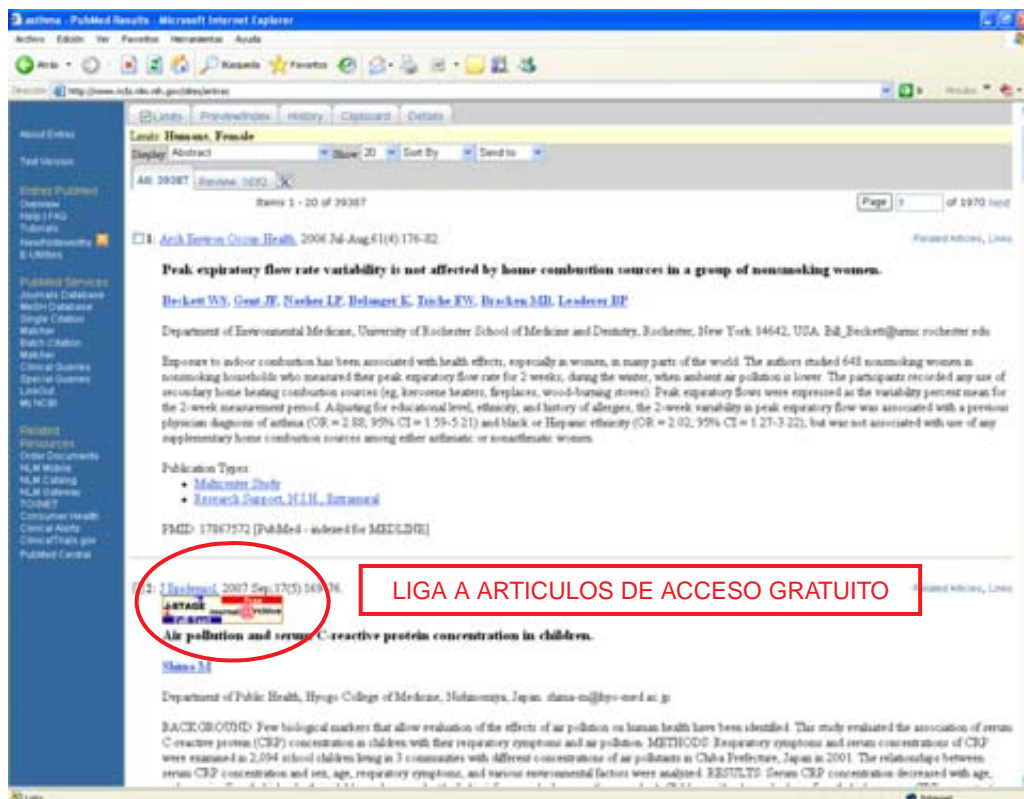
asthma - PubMed Results - Microsoft Internet Explorer

Archivo Edición Ver Favoritos Herramientas Ayuda

Atrás Búsqueda Favoritos

Dirección http://www.ncbi.nlm.nih.gov/sites/entrez

About Entrez

Text Version

Entrez PubMed
Overview
Help | FAQ
Tutorials
New/Noteworthy
E-Utilities

PubMed Services
Journals Database
MeSH Database
Single Citation Matcher
Batch Citation Matcher
Clinical Queries
Special Queries
LinkOut
My NCBI

Related Resources
Order Documents
NLM Mobile
NLM Catalog
NLM Gateway
TOXNET
Consumer Health
Clinical Alerts
ClinicalTrials.gov
PubMed Central

Limits Preview/Index History Clipboard Details

Limits: Humans, Female

Display Abstract Show 20 Sort By Send to

All: 39387 Review: 1692

Items 1 - 20 of 39387

Page 1 of 1970 Next

1: Arch Environ Occup Health. 2006 Jul-Aug;61(4):176-82.

Related Articles, Links

Peak expiratory flow rate variability is not affected by home combustion sources in a group of nonsmoking women.

Beckett WS, Gent JF, Naeher LP, Belanger K, Triche EW, Bracken MB, Leaderer BP

Department of Environmental Medicine, University of Rochester School of Medicine and Dentistry, Rochester, New York 14642, USA. Bill_Beckett@urmc.rochester.edu

Exposure to indoor combustion has been associated with health effects, especially in women, in many parts of the world. The authors studied 648 nonsmoking women in nonsmoking households who measured their peak expiratory flow rate for 2 weeks, during the winter, when ambient air pollution is lower. The participants recorded any use of secondary home heating combustion sources (eg, kerosene heaters, fireplaces, wood-burning stoves). Peak expiratory flows were expressed as the variability percent mean for the 2-week measurement period. Adjusting for educational level, ethnicity, and history of allergies, the 2-week variability in peak expiratory flow was associated with a previous physician diagnosis of asthma (OR = 2.88; 95% CI = 1.59-5.21) and black or Hispanic ethnicity (OR = 2.02; 95% CI = 1.27-3.22), but was not associated with use of any supplementary home combustion sources among either asthmatic or nonasthmatic women.

Publication Types:
• Multicenter Study
• Research Support, N.I.H., Extramural

PMID: 17067572 [PubMed - indexed for MEDLINE]

2: J Epidemiol. 2007 Sep;17(5):169-76.

J-STAGE free journal online

LIGA A ARTICULOS DE ACCESO GRATUITO

Related Articles, Links

Air pollution and serum C-reactive protein concentration in children.

Shima M

Department of Public Health, Hyogo College of Medicine, Nishinomiya, Japan. shima-m@hyo-med.ac.jp

BACKGROUND: Few biological markers that allow evaluation of the effects of air pollution on human health have been identified. This study evaluated the association of serum C-reactive protein (CRP) concentration in children with their respiratory symptoms and air pollution. METHODS: Respiratory symptoms and serum concentrations of CRP were examined in 2,094 school children living in 3 communities with different concentrations of air pollutants in Chiba Prefecture, Japan in 2001. The relationships between serum CRP concentration and sex, age, respiratory symptoms, and various environmental factors were analyzed. RESULTS: Serum CRP concentration decreased with age, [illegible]

Listo Internet